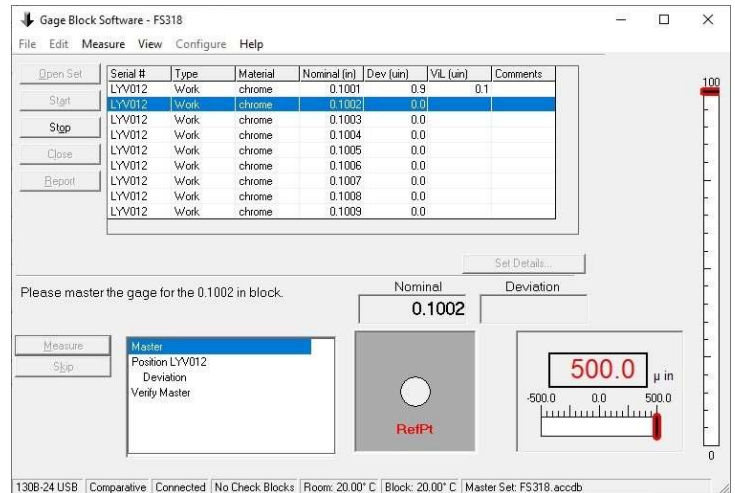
Gage Block Software - FS318

File Edit Measure View Configure Help

Open Set
Start
Stop
Close
Report

| Serial # | Type | Material | Nominal (in) | Dev (uin) | ViL (uin) | Comments |
|---|---|---|---|---|---|---|
| LYV012 | Work | chrome | 0.1001 | 0.9 | 0.1 | |
| LYV012 | Work | chrome | 0.1002 | 0.0 | | |
| LYV012 | Work | chrome | 0.1003 | 0.0 | | |
| LYV012 | Work | chrome | 0.1004 | 0.0 | | |
| LYV012 | Work | chrome | 0.1005 | 0.0 | | |
| LYV012 | Work | chrome | 0.1006 | 0.0 | | |
| LYV012 | Work | chrome | 0.1007 | 0.0 | | |
| LYV012 | Work | chrome | 0.1008 | 0.0 | | |
| LYV012 | Work | chrome | 0.1009 | 0.0 | | |

Set Details...

Please master the gage for the 0.1002 in block.

Nominal
0.1002
Deviation

Measure
Skip

Master
Position LYV012
Deviation
Verify Master

RefPt

500.0 µ in
-500.0 0.0 500.0

100
0

130B-24 USB | Comparative | Connected | No Check Blocks | Room: 20.00° C | Block: 20.00° C | Master Set: FS318.accdb